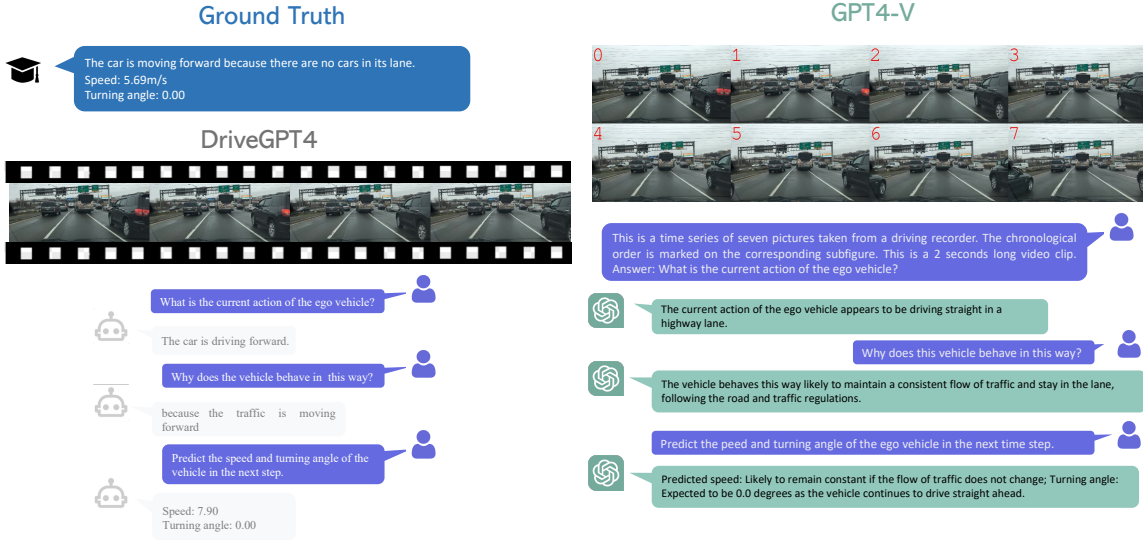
Ground Truth

The car is moving forward because there are no cars in its lane.
Speed: 5.69m/s
Turning angle: 0.00

DriveGPT4

What is the current action of the ego vehicle?

The car is driving forward.

Why does the vehicle behave in this way?

because the traffic is moving forward

Predict the speed and turning angle of the vehicle in the next step.

Speed: 7.90
Turning angle: 0.00

GPT4-V

0 1 2 3 4 5 6 7

This is a time series of seven pictures taken from a driving recorder. The chronological order is marked on the corresponding subfigure. This is a 2 seconds long video clip. Answer: What is the current action of the ego vehicle?

The current action of the ego vehicle appears to be driving straight in a highway lane.

Why does this vehicle behave in this way?

The vehicle behaves this way likely to maintain a consistent flow of traffic and stay in the lane, following the road and traffic regulations.

Predict the peed and turning angle of the ego vehicle in the next time step.

Predicted speed: Likely to remain constant if the flow of traffic does not change; Turning angle: Expected to be 0.0 degrees as the vehicle continues to drive straight ahead.